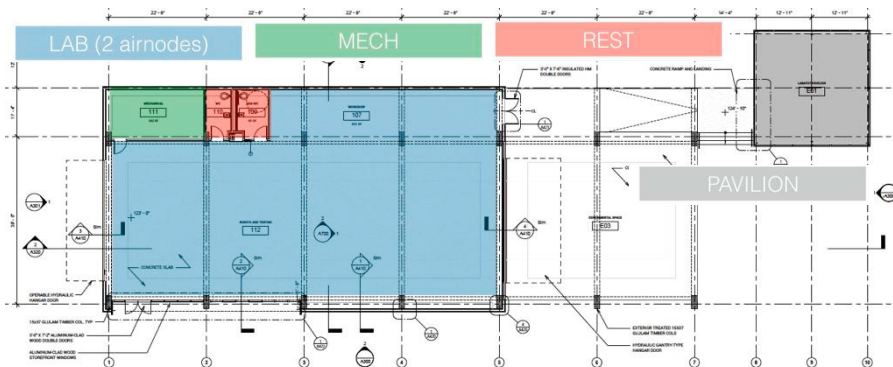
22'-8"
22'-8"
22'-8"
22'-8"
22'-8"
22'-8"
14'-4"
12'-11"
12'-11"

LAB (2 airnodes)

MECH

REST

PAVILION

3'-0" X 7'-0" INSULATED HM DOUBLE DOORS

CONCRETE RAMP AND LANDING

MECHANICAL
111

WORKSHOP
107

110

109

ROBOTS AND TESTING
112

E03

E01

CONCRETE SLAB

OPERABLE HYDRAULIC HANGAR DOOR

GLULAM TIMBER COL. TYP.

3'-0" X 7'-0" ALUMINUM CLAD WOOD DOUBLE DOORS

ALUMINUM CLAD WOOD STOREFRONT WINDOWS

EXTERIOR TREATED GLULAM TIMBER COLS

HYDRAULIC GANTRY TYPE HANGAR DOOR

A301
A302
A410
A302

1
2
3
4
5
6
7
8
9
10